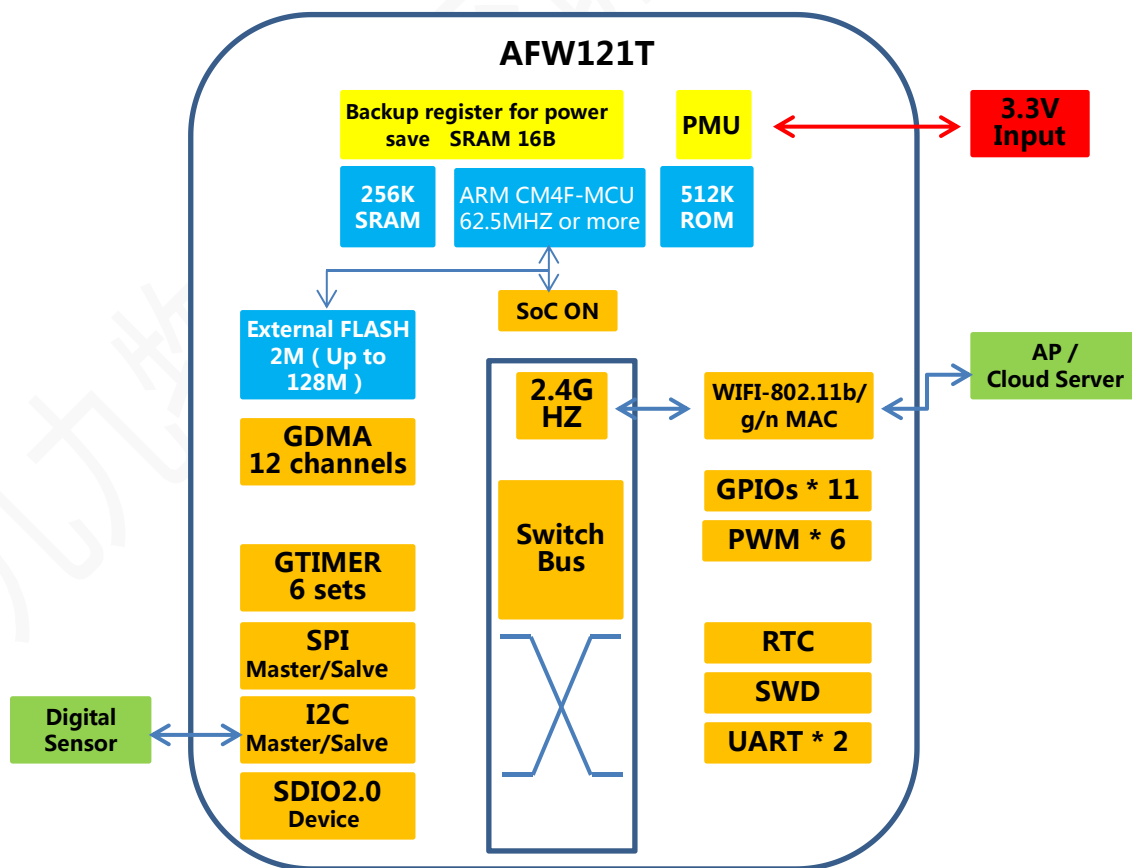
AFW121T

Backup register for power save SRAM 16B

PMU

3.3V Input

256K SRAM

ARM CM4F-MCU 62.5MHZ or more

512K ROM

SoC ON

External FLASH 2M ( Up to 128M )

2.4G HZ

WIFI-802.11b/ g/n MAC

AP / Cloud Server

GDMA 12 channels

Switch Bus

GPIOs * 11

PWM * 6

GTIMER 6 sets

SPI Master/Salve

RTC

SWD

Digital Sensor

I2C Master/Salve

UART * 2

SDIO2.0 Device